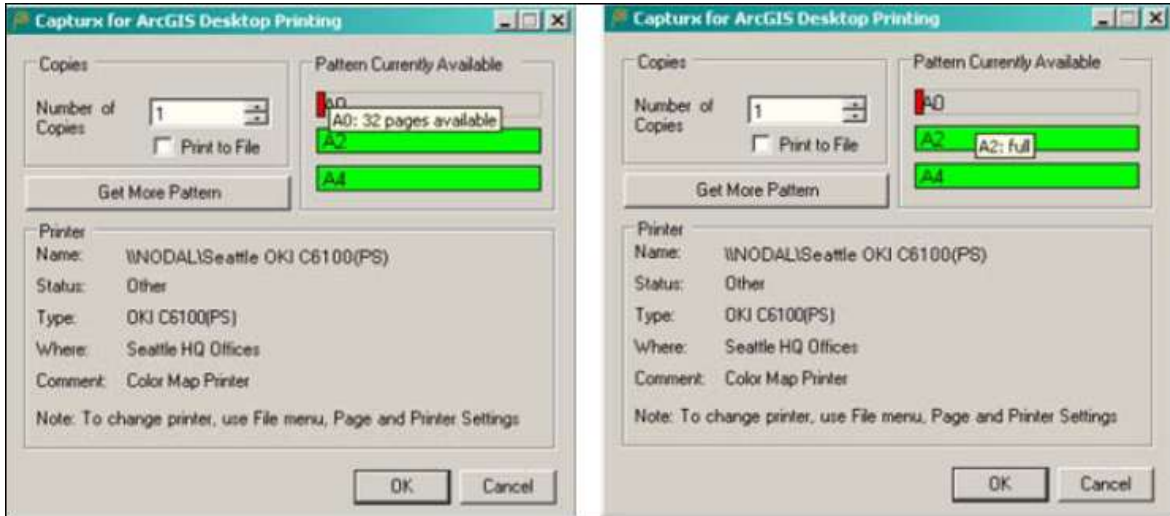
Capturx for ArcGIS Desktop Printing

Copies

Number of Copies 1

Print to File

Get More Pattern

Pattern Currently Available

A0

A0: 32 pages available

A2

A4

Printer

Name: \\NODAL\Seattle OKI C6100(PS)

Status: Other

Type: OKI C6100(PS)

Where: Seattle HQ Offices

Comment: Color Map Printer

Note: To change printer, use File menu, Page and Printer Settings

OK Cancel

Capturx for ArcGIS Desktop Printing

Copies

Number of Copies 1

Print to File

Get More Pattern

Pattern Currently Available

A0

A2

A2: full

A4

Printer

Name: \\NODAL\Seattle OKI C6100(PS)

Status: Other

Type: OKI C6100(PS)

Where: Seattle HQ Offices

Comment: Color Map Printer

Note: To change printer, use File menu, Page and Printer Settings

OK Cancel